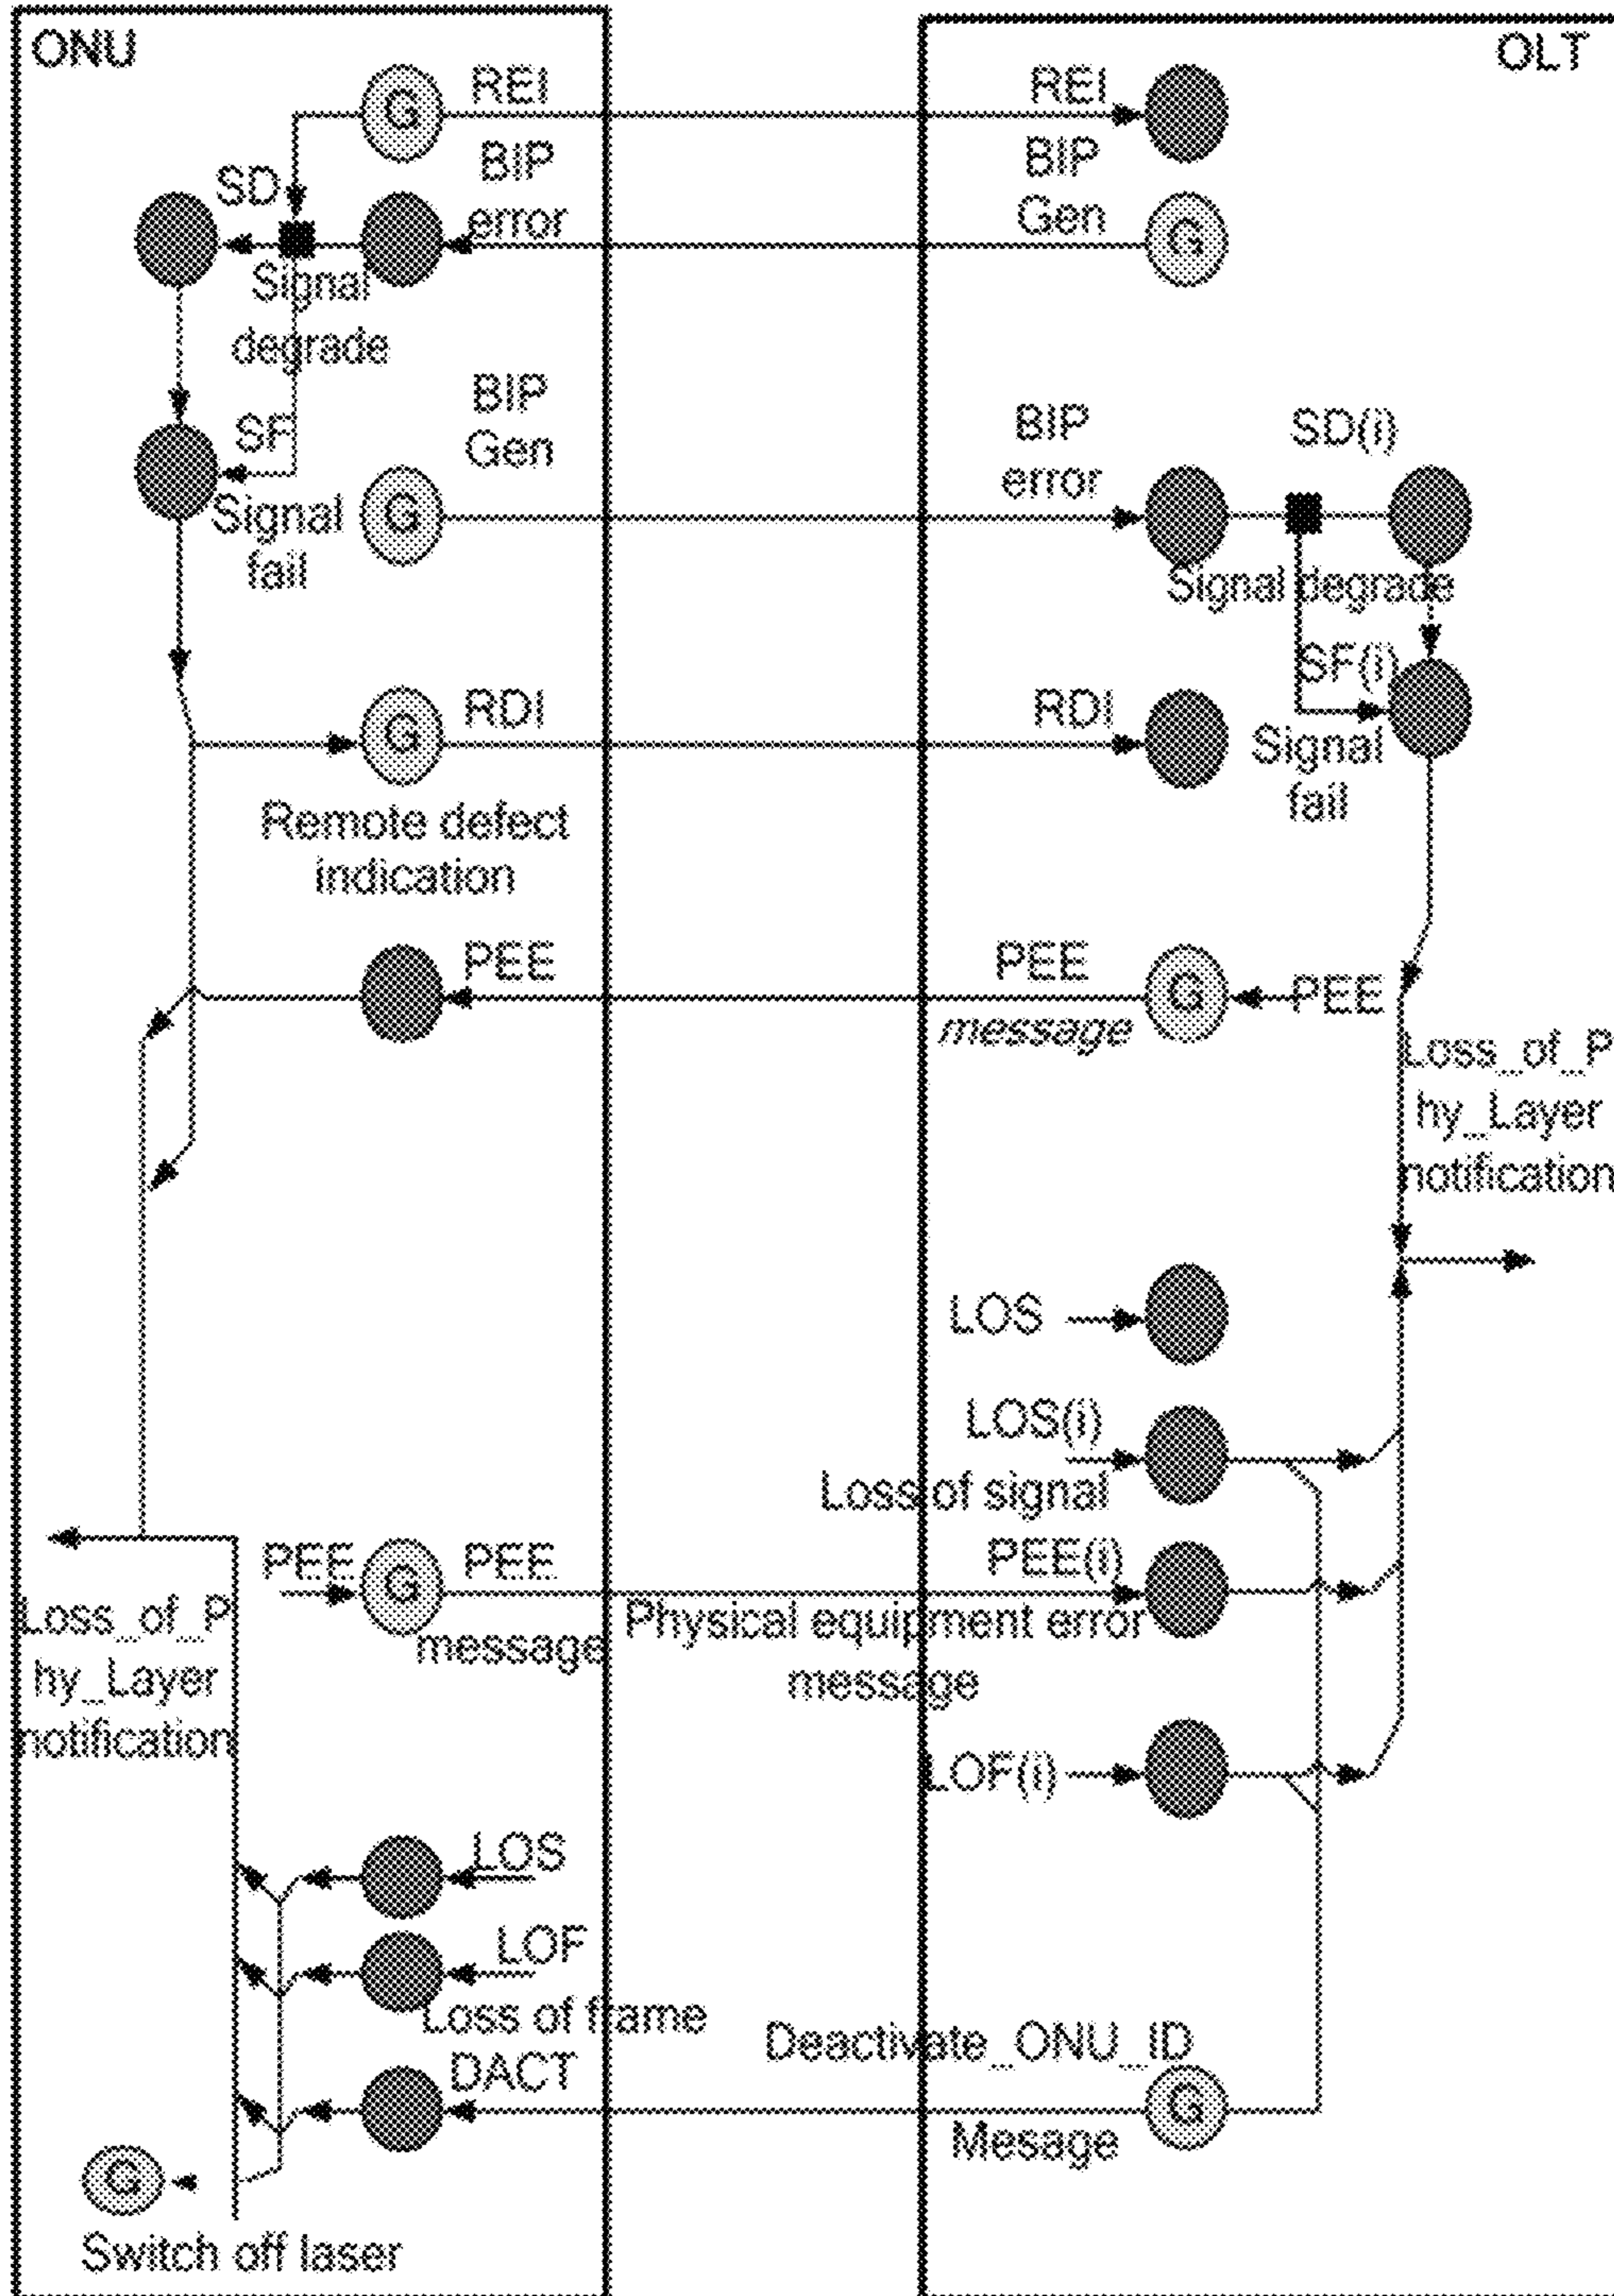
ONU

OLT

G REI

REI

BIP error

SD

Signal degrade

BIP Gen

G

SF

Signal fail

BIP Gen

G

BIP error

SD(i)

Signal degrade

SF(i)

Signal fail

G RDI

RDI

Remote defect indication

PEE

PEE

G PEE

*message*

Loss_of_Phy_Layer notification

LOS

LOS(i)

Loss of signal

PEE G PEE

PEE(i)

Loss_of_Phy_Layer notification

message

Physical equipment error message

LOF(i)

LOS

LOF

Loss of frame

DACT

Deactivate_ONU_ID

Mesage G

G

Switch off laser